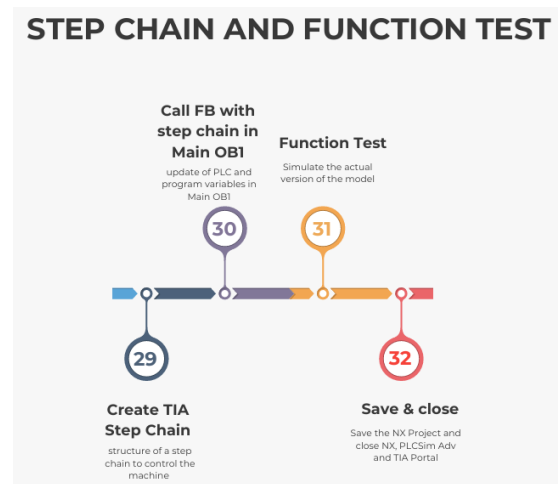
STEP CHAIN AND FUNCTION TEST

Call FB with step chain in Main OB1

update of PLC and program variables in Main OB1

30

Function Test

Simulate the actual version of the model

31

29

Create TIA Step Chain

structure of a step chain to control the machine

32

Save & close

Save the NX Project and close NX, PLCSim Adv and TIA Portal